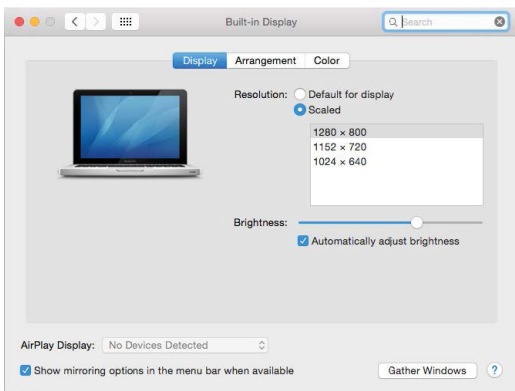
Built-in Display

Search

Display Arrangement Color

Resolution: Default for display
Scaled

1280 × 800
1152 × 720
1024 × 640

Brightness:

Automatically adjust brightness

AirPlay Display: No Devices Detected

Show mirroring options in the menu bar when available

Gather Windows

?